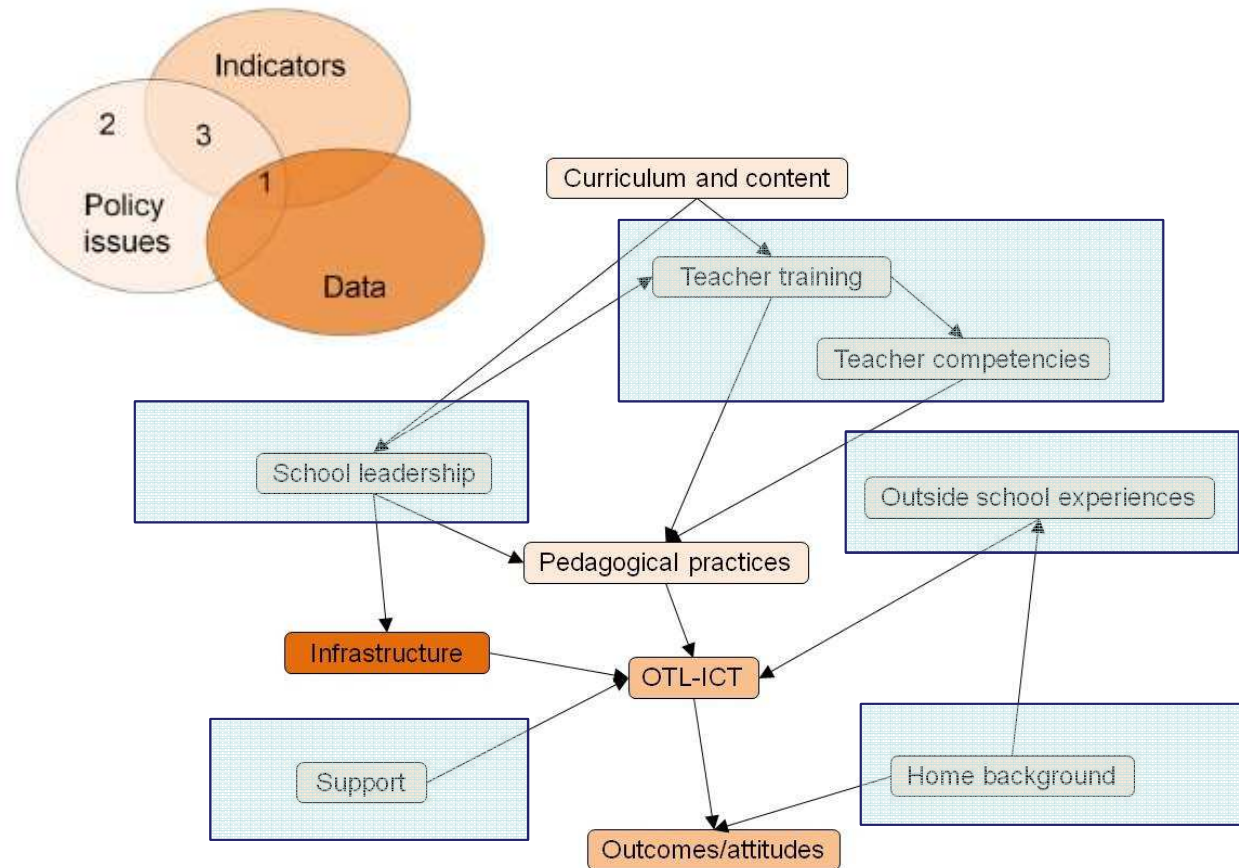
Indicators

2

3

1

Policy issues

Data

Curriculum and content

Teacher training

Teacher competencies

School leadership

Outside school experiences

Pedagogical practices

Infrastructure

OTL-ICT

Support

Home background

Outcomes/attitudes